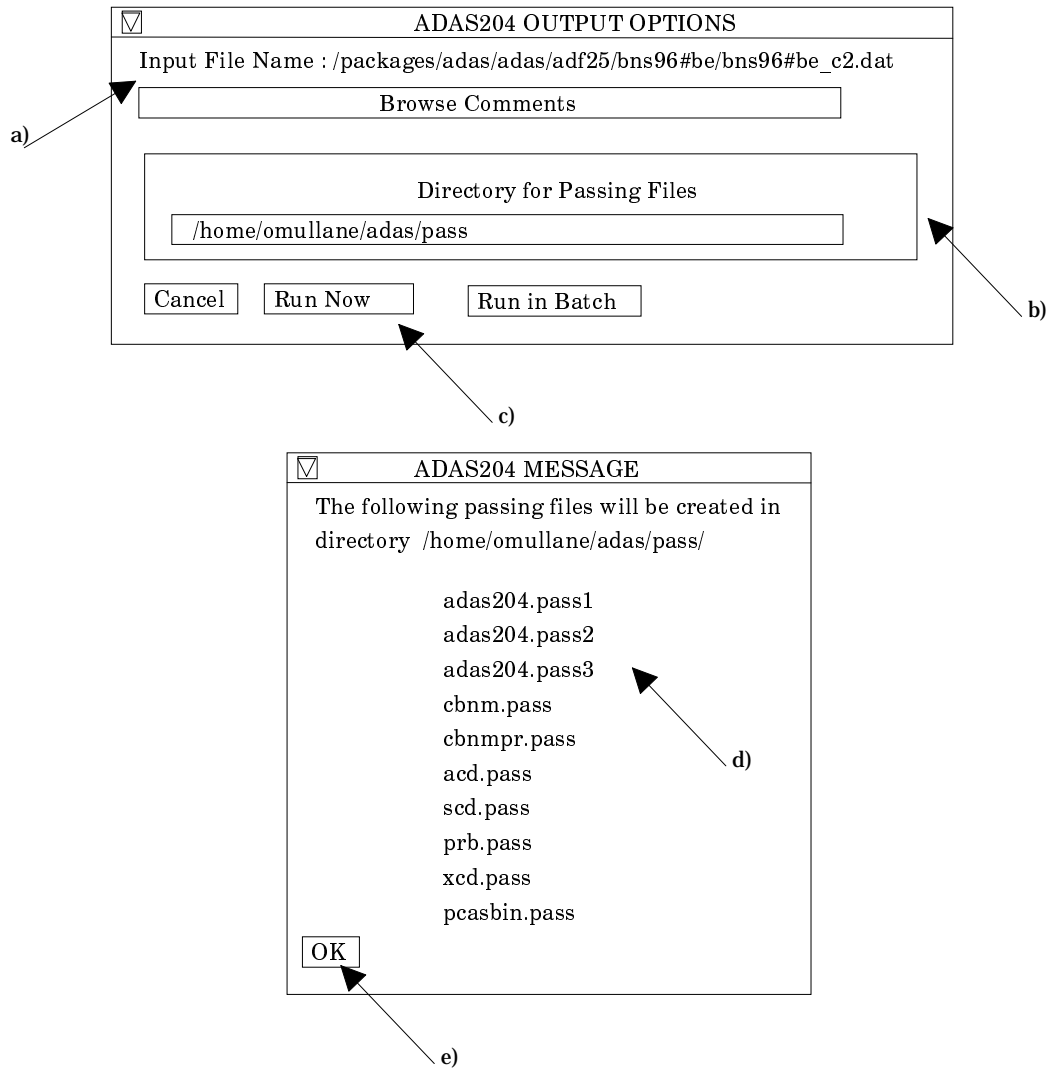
ADAS204 OUTPUT OPTIONS

Input File Name : /packages/adas/adas/adf25/bns96#be/bns96#be_c2.dat

a)

Browse Comments

Directory for Passing Files

/home/omullane/adas/pass

b)

Cancel

Run Now

Run in Batch

c)

ADAS204 MESSAGE

The following passing files will be created in directory /home/omullane/adas/pass/

adas204.pass1
adas204.pass2
adas204.pass3
cbnm.pass
cbnmpr.pass
acd.pass
scd.pass
prb.pass
xcd.pass
pcasbin.pass

d)

OK

e)